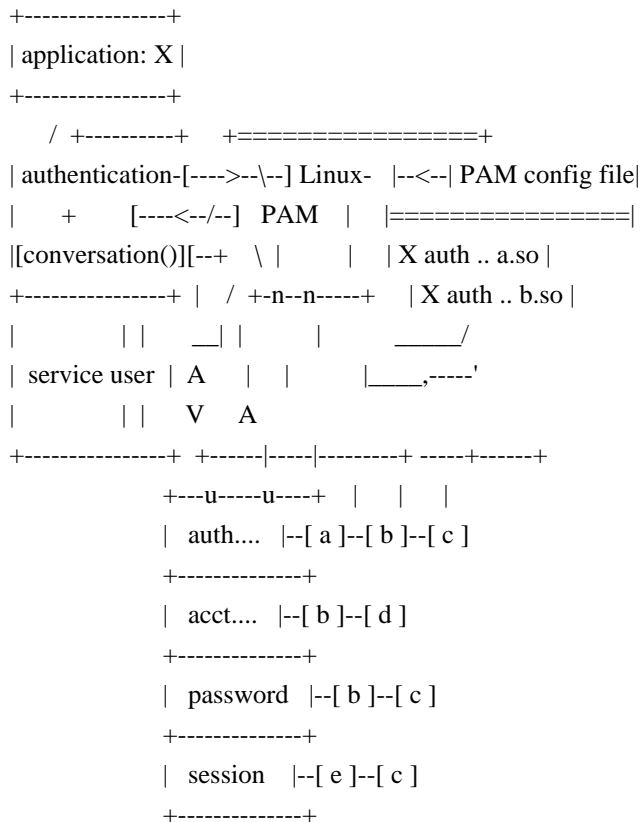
+----------------+
| application: X |
+----------------+
/ +----------+ +================+
| authentication-[---->--\--] Linux- |--<--| PAM config file|
| + [----<--/--] PAM | |================|
|[conversation()][--+ \ | | X auth .. a.so |
+----------------+ | / +-n--n-----+ | X auth .. b.so |
| | | __| | | _____/
| service user | A | | |____,-----'
| | | V A
+----------------+ +------|-----|---------+ -----+------+
+---u-----u----+ | | |
| auth.... |--[ a ]--[ b ]--[ c ]
+--------------+
| acct.... |--[ b ]--[ d ]
+--------------+
| password |--[ b ]--[ c ]
+--------------+
| session |--[ e ]--[ c ]
+--------------+